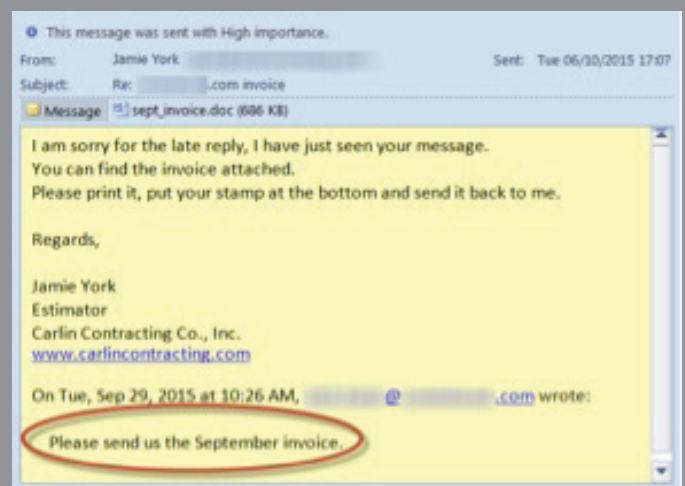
This message was sent with High importance.

From: Jamie York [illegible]

Sent: Tue 06/10/2015 17:07

Subject: Re: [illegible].com invoice

Message | sept_invoice.doc (686 KB)

I am sorry for the late reply, I have just seen your message.
You can find the invoice attached.
Please print it, put your stamp at the bottom and send it back to me.

Regards,

Jamie York
Estimator
Carlin Contracting Co., Inc.
www.carlincontracting.com

On Tue, Sep 29, 2015 at 10:26 AM, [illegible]@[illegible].com wrote:

Please send us the September invoice.